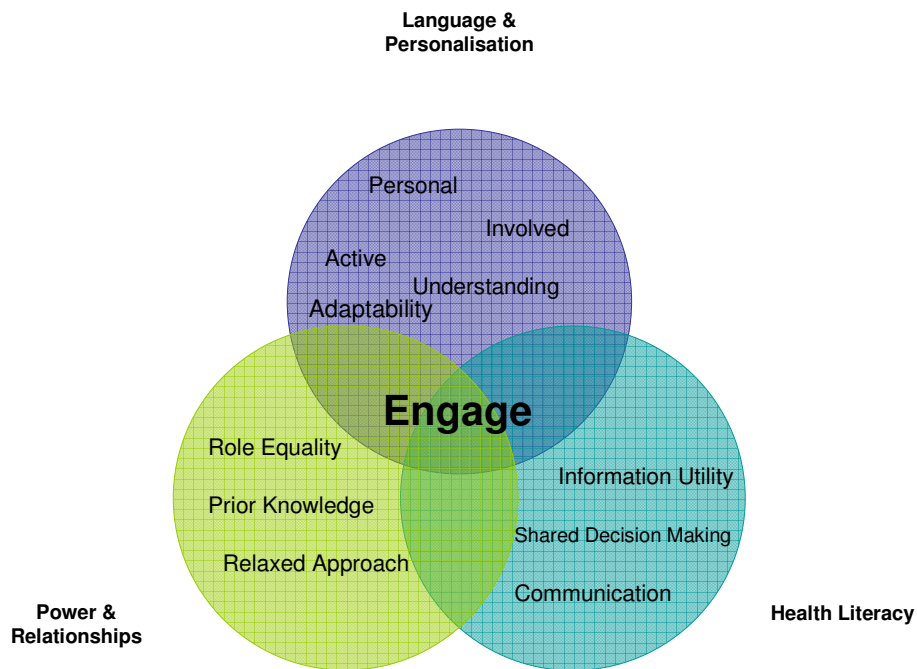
Language & Personalisation

Personal

Involved

Active

Understanding

Adaptability

Engage

Role Equality

Prior Knowledge

Relaxed Approach

Information Utility

Shared Decision Making

Communication

Power & Relationships

Health Literacy